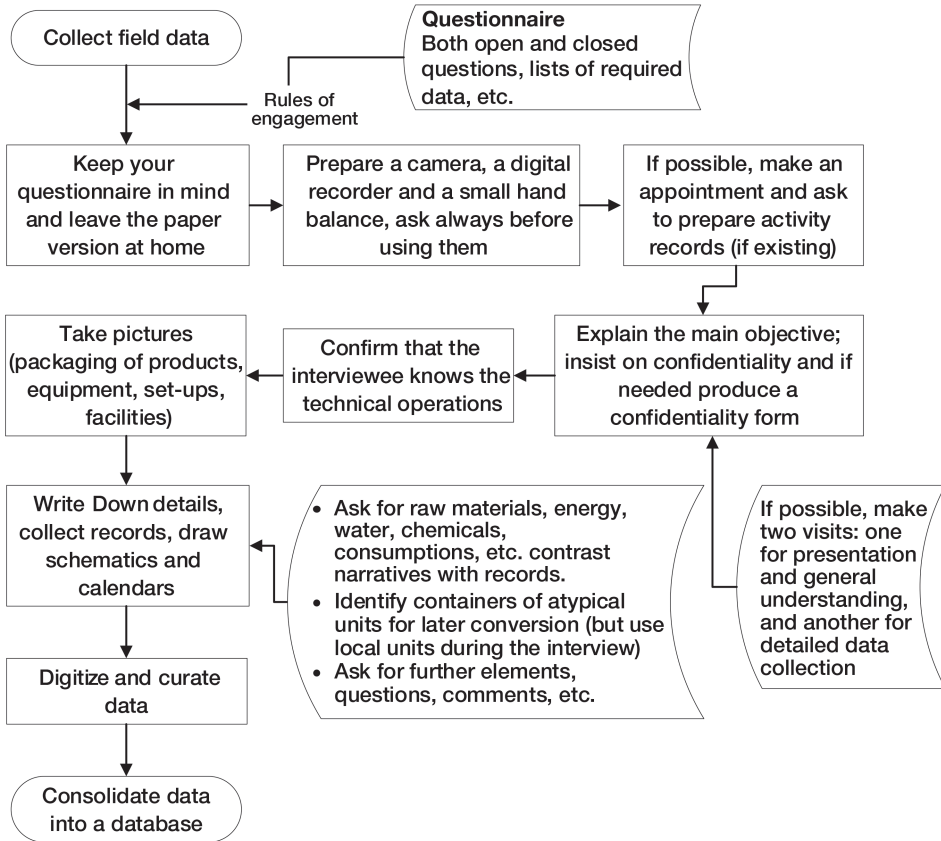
Collect field data

Questionnaire
Both open and closed questions, lists of required data, etc.

Rules of engagement

Keep your questionnaire in mind and leave the paper version at home

Prepare a camera, a digital recorder and a small hand balance, ask always before using them

If possible, make an appointment and ask to prepare activity records (if existing)

Explain the main objective; insist on confidentiality and if needed produce a confidentiality form

Confirm that the interviewee knows the technical operations

Take pictures (packaging of products, equipment, set-ups, facilities)

Write Down details, collect records, draw schematics and calendars

- Ask for raw materials, energy, water, chemicals, consumptions, etc. contrast narratives with records.
- Identify containers of atypical units for later conversion (but use local units during the interview)
- Ask for further elements, questions, comments, etc.

If possible, make two visits: one for presentation and general understanding, and another for detailed data collection

Digitize and curate data

Consolidate data into a database